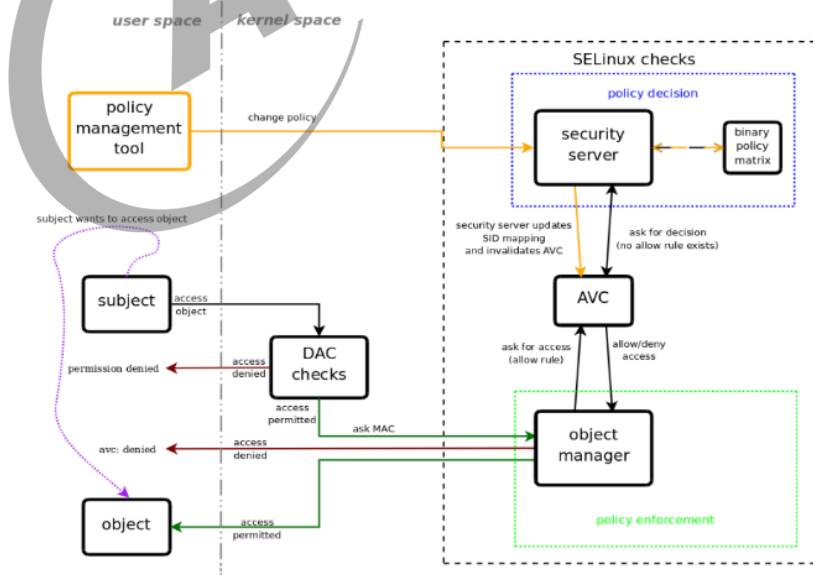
user space
kernel space

SELinux checks

policy decision

policy management tool

change policy

security server

binary policy matrix

subject wants to access object

security server updates SID mapping and invalidates AVC

ask for decision (no allow rule exists)

subject

access object

AVC

ask for access (allow rule)

allow/deny access

permission denied

access denied

DAC checks

access permitted

ask MAC

object manager

avc: denied

access denied

object

access permitted

policy enforcement